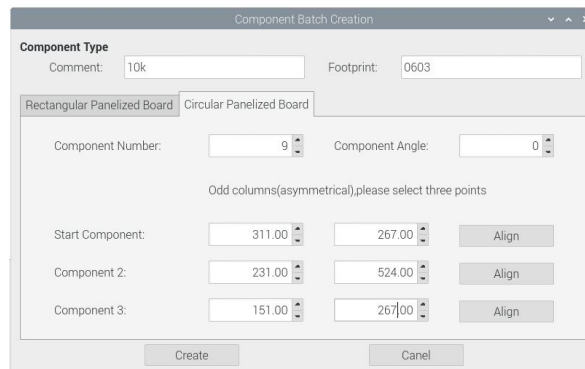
Component Batch Creation

Component Type

Comment: 10k

Footprint: 0603

Rectangular Panelized Board

Circular Panelized Board

Component Number: 9

Component Angle: 0

Odd columns(asymmetrical),please select three points

Start Component: 311.00 267.00 Align

Component 2: 231.00 524.00 Align

Component 3: 151.00 267.00 Align

Create

Canel